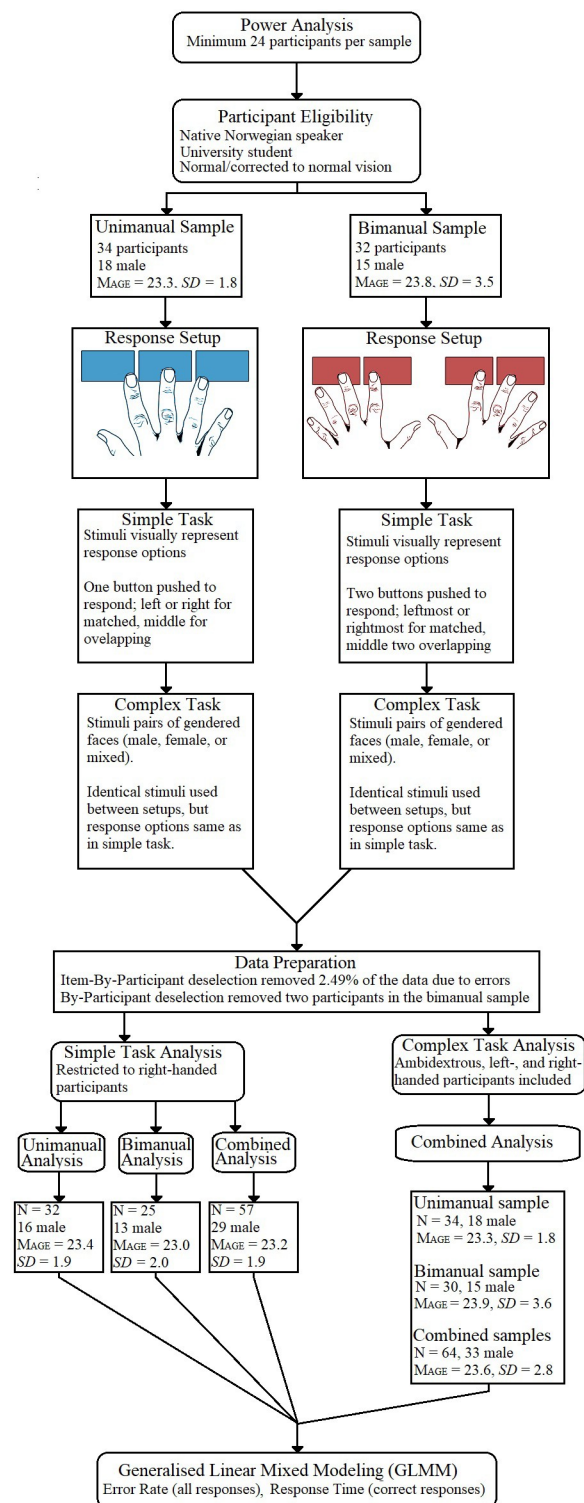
Power Analysis
Minimum 24 participants per sample

Participant Eligibility
Native Norwegian speaker
University student
Normal/corrected to normal vision

Unimanual Sample
34 participants
18 male
MAGE = 23.3. *SD* = 1.8

Bimanual Sample
32 participants
15 male
MAGE = 23.8. *SD* = 3.5

Response Setup

Response Setup

Simple Task
Stimuli visually represent response options

One button pushed to respond; left or right for matched, middle for ovelapping

Simple Task
Stimuli visually represent response options

Two buttons pushed to respond; leftmost or rightmost for matched, middle two overlapping

Complex Task
Stimuli pairs of gendered faces (male, female, or mixed).

Identical stimuli used between setups, but response options same as in simple task.

Complex Task
Stimuli pairs of gendered faces (male, female, or mixed).

Identical stimuli used between setups, but response options same as in simple task.

Data Preparation
Item-By-Participant deselection removed 2.49% of the data due to errors
By-Participant deselection removed two participants in the bimanual sample

Simple Task Analysis
Restricted to right-handed participants

Complex Task Analysis
Ambidextrous, left-, and right-handed participants included

Unimanual Analysis

Bimanual Analysis

Combined Analysis

Combined Analysis

N = 32
16 male
MAGE = 23.4
*SD* = 1.9

N = 25
13 male
MAGE = 23.0
*SD* = 2.0

N = 57
29 male
MAGE = 23.2
*SD* = 1.9

Unimanual sample
N = 34, 18 male
MAGE = 23.3, *SD* = 1.8

Bimanual sample
N = 30, 15 male
MAGE = 23.9, *SD* = 3.6

Combined samples
N = 64, 33 male
MAGE = 23.6, *SD* = 2.8

Generalised Linear Mixed Modeling (GLMM)
Error Rate (all responses), Response Time (correct responses)